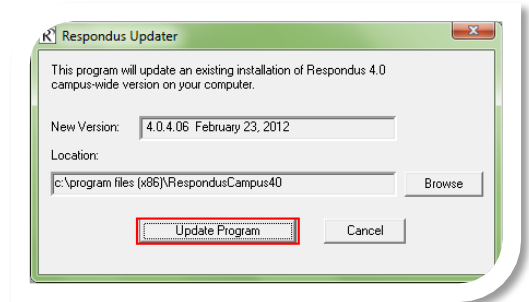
Respondus Updater

This program will update an existing installation of Respondus 4.0 campus-wide version on your computer.

New Version: 4.0.4.06 February 23, 2012

Location:

c:\program files (x86)\RespondusCampus40

Browse

Update Program

Cancel